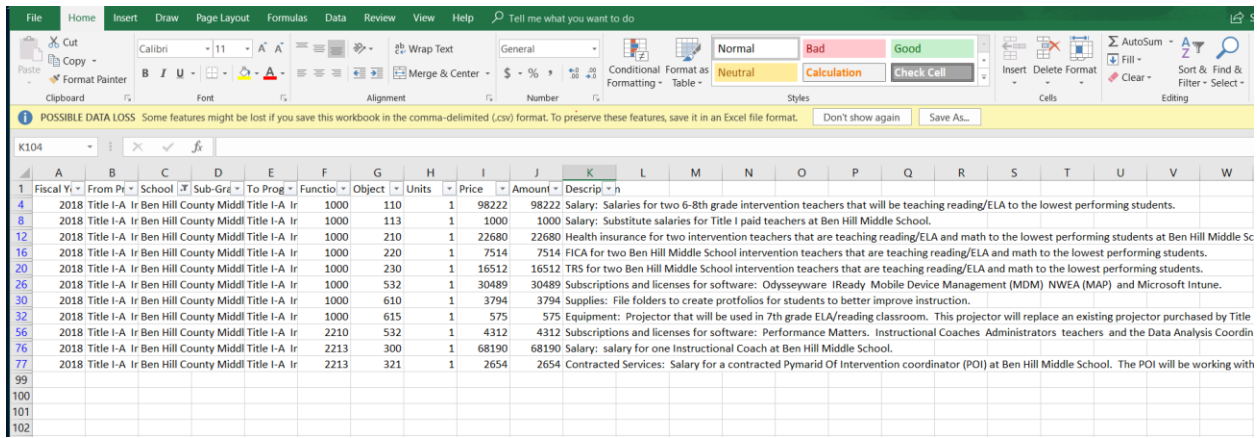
File Home Insert Draw Page Layout Formulas Data Review View Help Tell me what you want to do

Cut
Copy
Paste Format Painter
Clipboard
Calibri 11 A A
B I U
Font
Wrap Text
Merge & Center
Alignment
General
$ % ,
Number
Conditional Formatting
Format as Table
Normal Bad Good
Neutral Calculation Check Cell
Styles
Insert Delete Format
Cells
AutoSum
Fill
Clear
Sort & Filter
Find & Select
Editing

POSSIBLE DATA LOSS Some features might be lost if you save this workbook in the comma-delimited (.csv) format. To preserve these features, save it in an Excel file format. Don't show again Save As...

K104 fx

| | A | B | C | D | E | F | G | H | I | J | K |
|---|---|---|---|---|---|---|---|---|---|---|---|
| 1 | Fiscal Y | From Pr | School | Sub-Gra | To Prog | Functio | Object | Units | Price | Amount | Description |
| 4 | 2018 | Title I-A Ir | Ben Hill County Middl | Title I-A Ir | | 1000 | 110 | 1 | 98222 | 98222 | Salary: Salaries for two 6-8th grade intervention teachers that will be teaching reading/ELA to the lowest performing students. |
| 8 | 2018 | Title I-A Ir | Ben Hill County Middl | Title I-A Ir | | 1000 | 113 | 1 | 1000 | 1000 | Salary: Substitute salaries for Title I paid teachers at Ben Hill Middle School. |
| 12 | 2018 | Title I-A Ir | Ben Hill County Middl | Title I-A Ir | | 1000 | 210 | 1 | 22680 | 22680 | Health insurance for two intervention teachers that are teaching reading/ELA and math to the lowest performing students at Ben Hill Middle Sc |
| 16 | 2018 | Title I-A Ir | Ben Hill County Middl | Title I-A Ir | | 1000 | 220 | 1 | 7514 | 7514 | FICA for two Ben Hill Middle School intervention teachers that are teaching reading/ELA and math to the lowest performing students. |
| 20 | 2018 | Title I-A Ir | Ben Hill County Middl | Title I-A Ir | | 1000 | 230 | 1 | 16512 | 16512 | TRS for two Ben Hill Middle School intervention teachers that are teaching reading/ELA and math to the lowest performing students. |
| 26 | 2018 | Title I-A Ir | Ben Hill County Middl | Title I-A Ir | | 1000 | 532 | 1 | 30489 | 30489 | Subscriptions and licenses for software: Odysseyware IReady Mobile Device Management (MDM) NWEA (MAP) and Microsoft Intune. |
| 30 | 2018 | Title I-A Ir | Ben Hill County Middl | Title I-A Ir | | 1000 | 610 | 1 | 3794 | 3794 | Supplies: File folders to create protfolios for students to better improve instruction. |
| 32 | 2018 | Title I-A Ir | Ben Hill County Middl | Title I-A Ir | | 1000 | 615 | 1 | 575 | 575 | Equipment: Projector that will be used in 7th grade ELA/reading classroom. This projector will replace an existing projector purchased by Title |
| 56 | 2018 | Title I-A Ir | Ben Hill County Middl | Title I-A Ir | | 2210 | 532 | 1 | 4312 | 4312 | Subscriptions and licenses for software: Performance Matters. Instructional Coaches Administrators teachers and the Data Analysis Coordin |
| 76 | 2018 | Title I-A Ir | Ben Hill County Middl | Title I-A Ir | | 2213 | 300 | 1 | 68190 | 68190 | Salary: salary for one Instructional Coach at Ben Hill Middle School. |
| 77 | 2018 | Title I-A Ir | Ben Hill County Middl | Title I-A Ir | | 2213 | 321 | 1 | 2654 | 2654 | Contracted Services: Salary for a contracted Pymarid Of Intervention coordinator (POI) at Ben Hill Middle School. The POI will be working with |
| 99 | | | | | | | | | | | |
| 100 | | | | | | | | | | | |
| 101 | | | | | | | | | | | |
| 102 | | | | | | | | | | | |